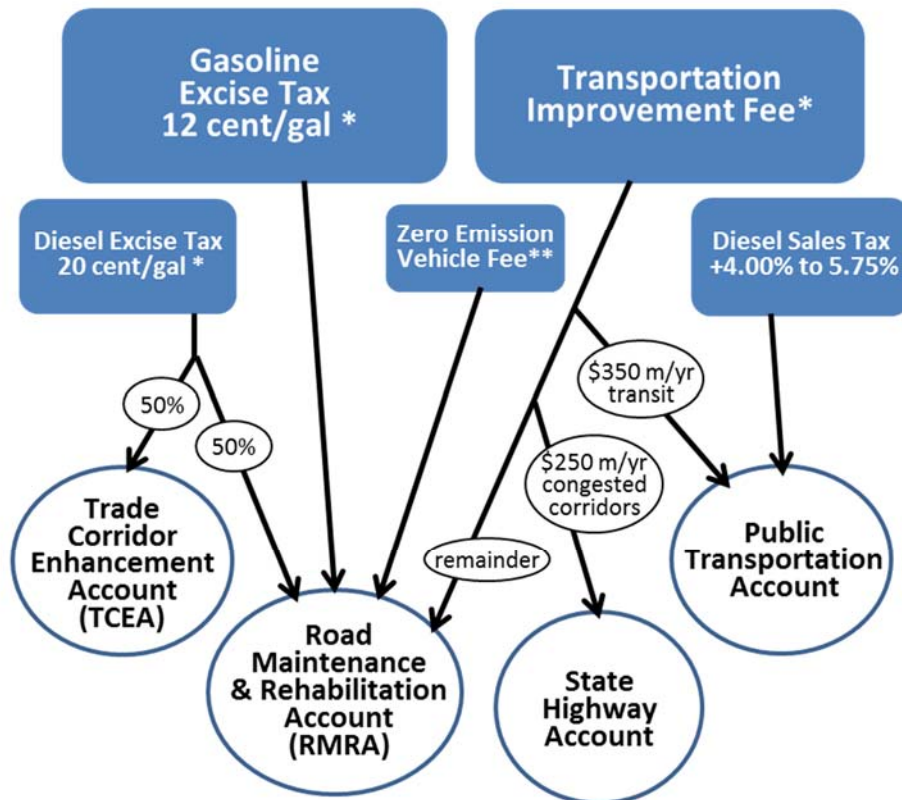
Gasoline Excise Tax 12 cent/gal *

Transportation Improvement Fee*

Diesel Excise Tax 20 cent/gal *

Zero Emission Vehicle Fee**

Diesel Sales Tax +4.00% to 5.75%

50%

50%

$350 m/yr transit

$250 m/yr congested corridors

remainder

Trade Corridor Enhancement Account (TCEA)

Road Maintenance & Rehabilitation Account (RMRA)

State Highway Account

Public Transportation Account